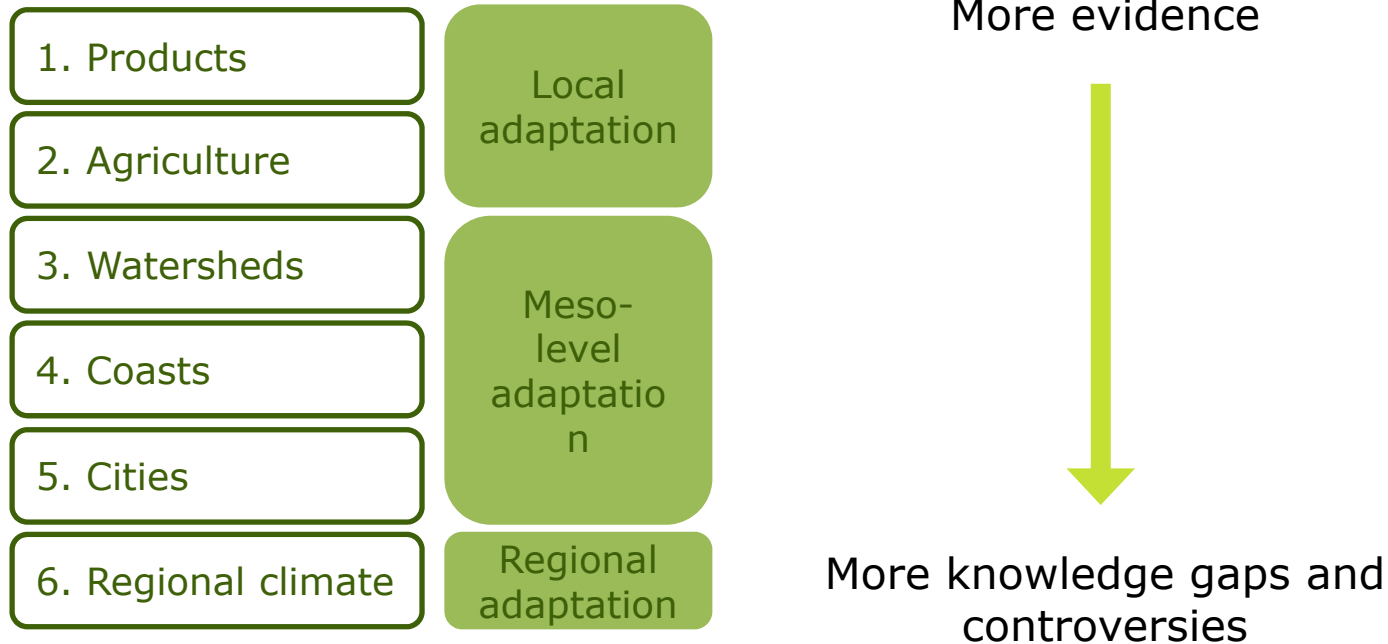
1. Products

2. Agriculture

3. Watersheds

4. Coasts

5. Cities

6. Regional climate

Local adaptation

Meso-level adaptation

Regional adaptation

More evidence

More knowledge gaps and controversies